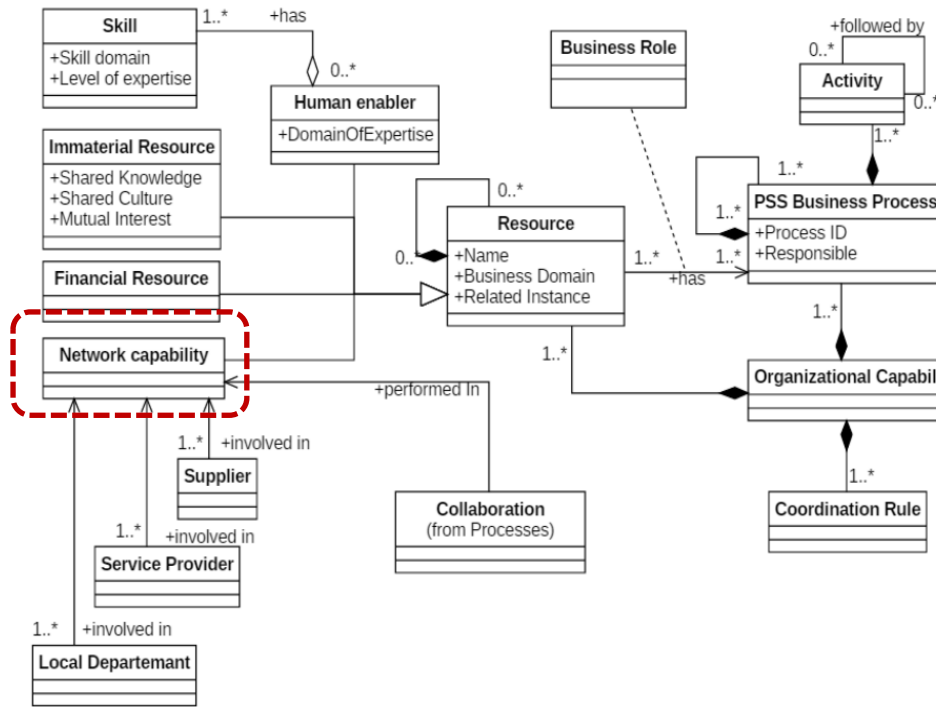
Skill
+Skill domain
+Level of expertise

1..*
+has
0..*

Human enabler
+DomainOfExpertise

Immaterial Resource
+Shared Knowledge
+Shared Culture
+Mutual Interest

Financial Resource

Network capability

Business Role

+followed by
0..*
Activity
0..*
1..*

1..*
PSS Business Process
1..*
+Process ID
+Responsible

0..*
Resource
0..
+Name
+Business Domain
+Related Instance
1..*
+has
1..*

1..*
1..*
Organizational Capabil

+performed In

1..*
+involved in
Supplier

Collaboration
(from Processes)

1..*
+involved in
Service Provider

1..*
Coordination Rule

1..*
+involved in
Local Departemant